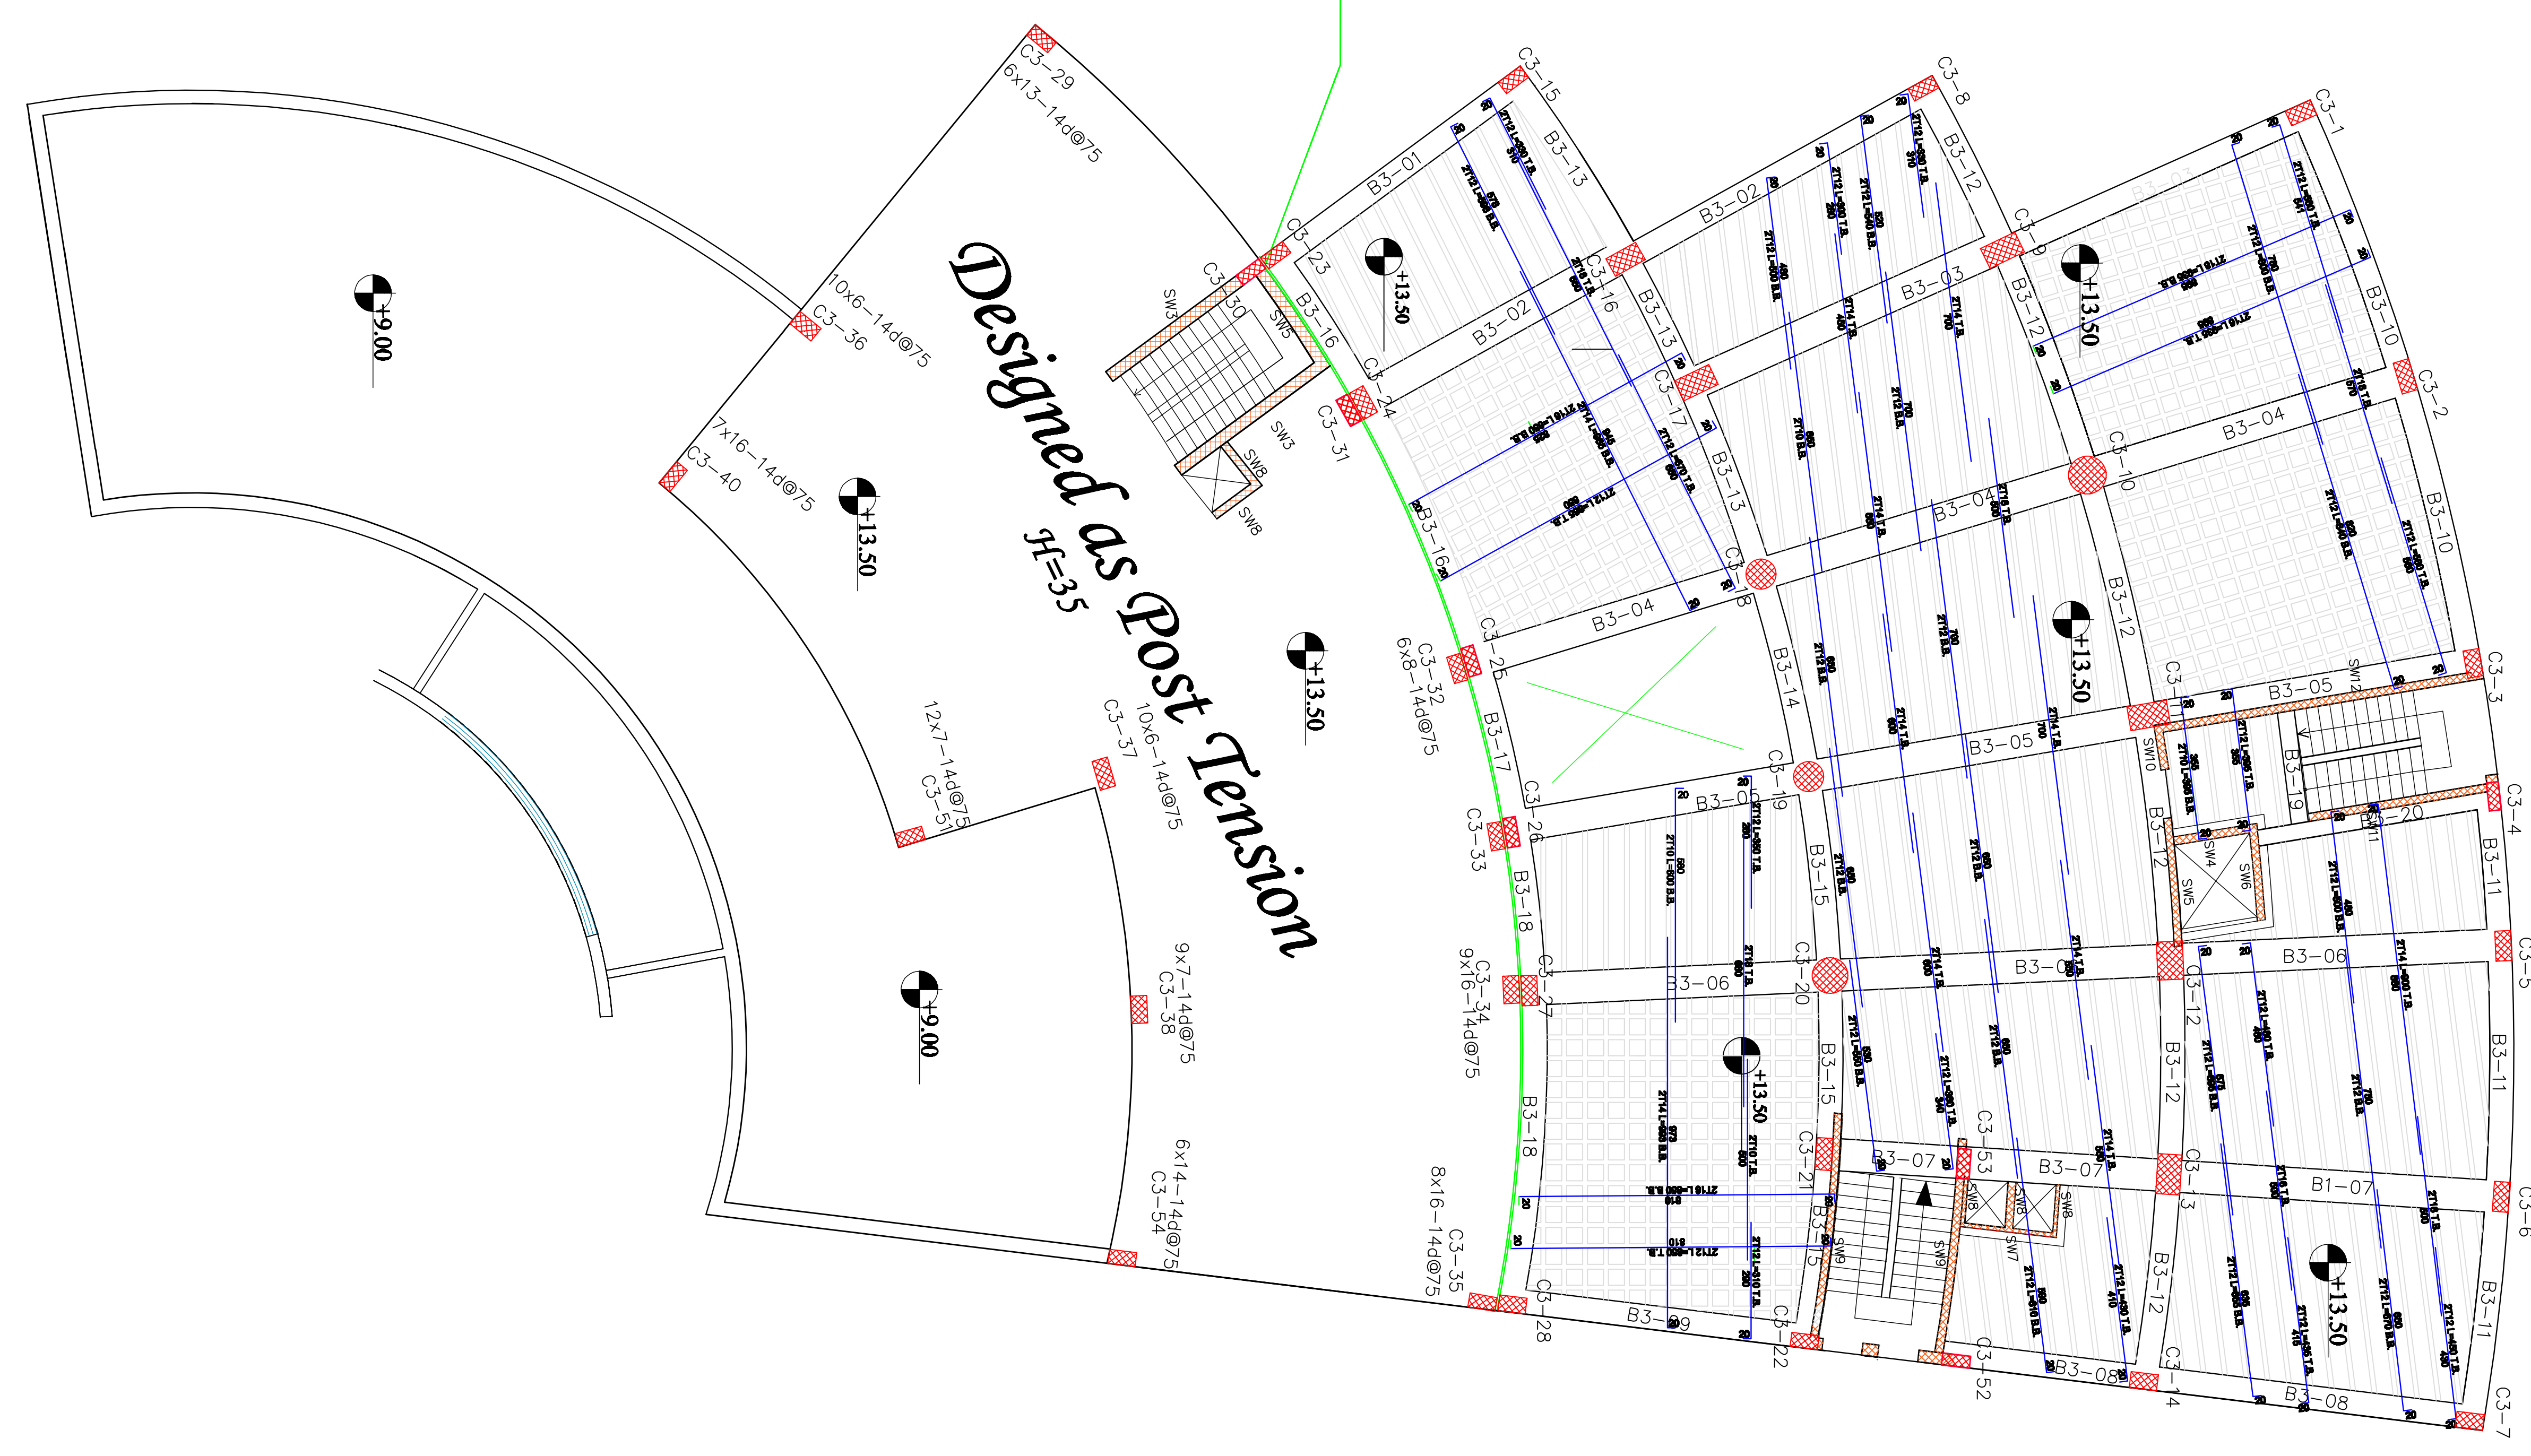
Designed as Post Tension
H=35

C3-29
6x13-14d@75
10x6-14d@75
C3-36
7x16-14d@75
C3-40
+9.00
+13.50
+13.50
+9.00
12x7-14d@75
C3-51
C3-37
10x6-14d@75
9x7-14d@75
C3-38
6x14-14d@75
C3-54
C3-30
SW3
SW5
SW3
SW8
SW8
C3-31
C3-32
6x8-14d@75
C3-33
C3-34
9x16-14d@75
8x16-14d@75
C3-35
C3-15
C3-23
B3-01
B3-13
B3-16
+13.50
B3-02
C3-24
C3-16
B3-13
C3-8
B3-02
B3-12
B3-03
C3-9
B3-12
C3-17
B3-13
B3-04
C3-18
B3-16
B3-04
C3-25
B3-17
B3-14
C3-19
C3-26
B3-05
B3-18
B3-15
C3-20
B3-06
C3-27
+13.50
B3-18
B3-15
C3-21
B3-07
C3-53
B3-07
B3-15
SW9
SW9
SW8
SW8
SW8
SW7
C3-28
B3-09
C3-22
C3-52
B3-08
C3-1
+13.50
B3-10
C3-2
B3-04
C3-10
B3-10
B3-12
+13.50
C3-3
B3-05
SW12
SW10
B3-19
C3-4
B3-20
SW11
B3-12
SW4
SW6
SW5
B3-11
B3-06
C3-5
C3-12
B3-12
B3-11
C3-13
B1-07
C3-6
+13.50
B3-12
B3-11
C3-14
B3-08
C3-7